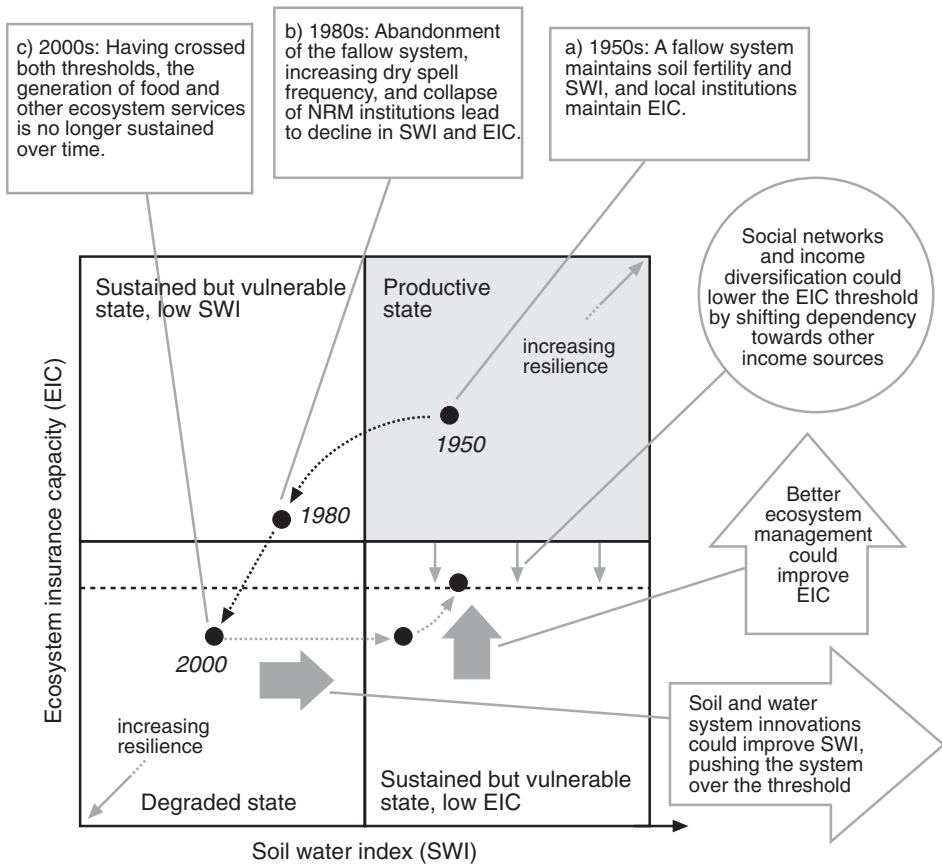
c) 2000s: Having crossed both thresholds, the generation of food and other ecosystem services is no longer sustained over time.

b) 1980s: Abandonment of the fallow system, increasing dry spell frequency, and collapse of NRM institutions lead to decline in SWI and EIC.

a) 1950s: A fallow system maintains soil fertility and SWI, and local institutions maintain EIC.

Social networks and income diversification could lower the EIC threshold by shifting dependency towards other income sources

Sustained but vulnerable state, low SWI

Productive state

increasing resilience

1950

1980

2000

Better ecosystem management could improve EIC

increasing resilience

Degraded state

Sustained but vulnerable state, low EIC

Soil and water system innovations could improve SWI, pushing the system over the threshold

Ecosystem insurance capacity (EIC)

Soil water index (SWI)